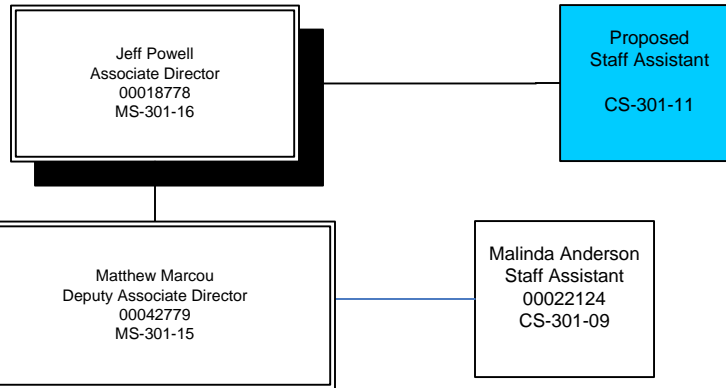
Jeff Powell
Associate Director
00018778
MS-301-16

Proposed
Staff Assistant

CS-301-11

Matthew Marcou
Deputy Associate Director
00042779
MS-301-15

Malinda Anderson
Staff Assistant
00022124
CS-301-09